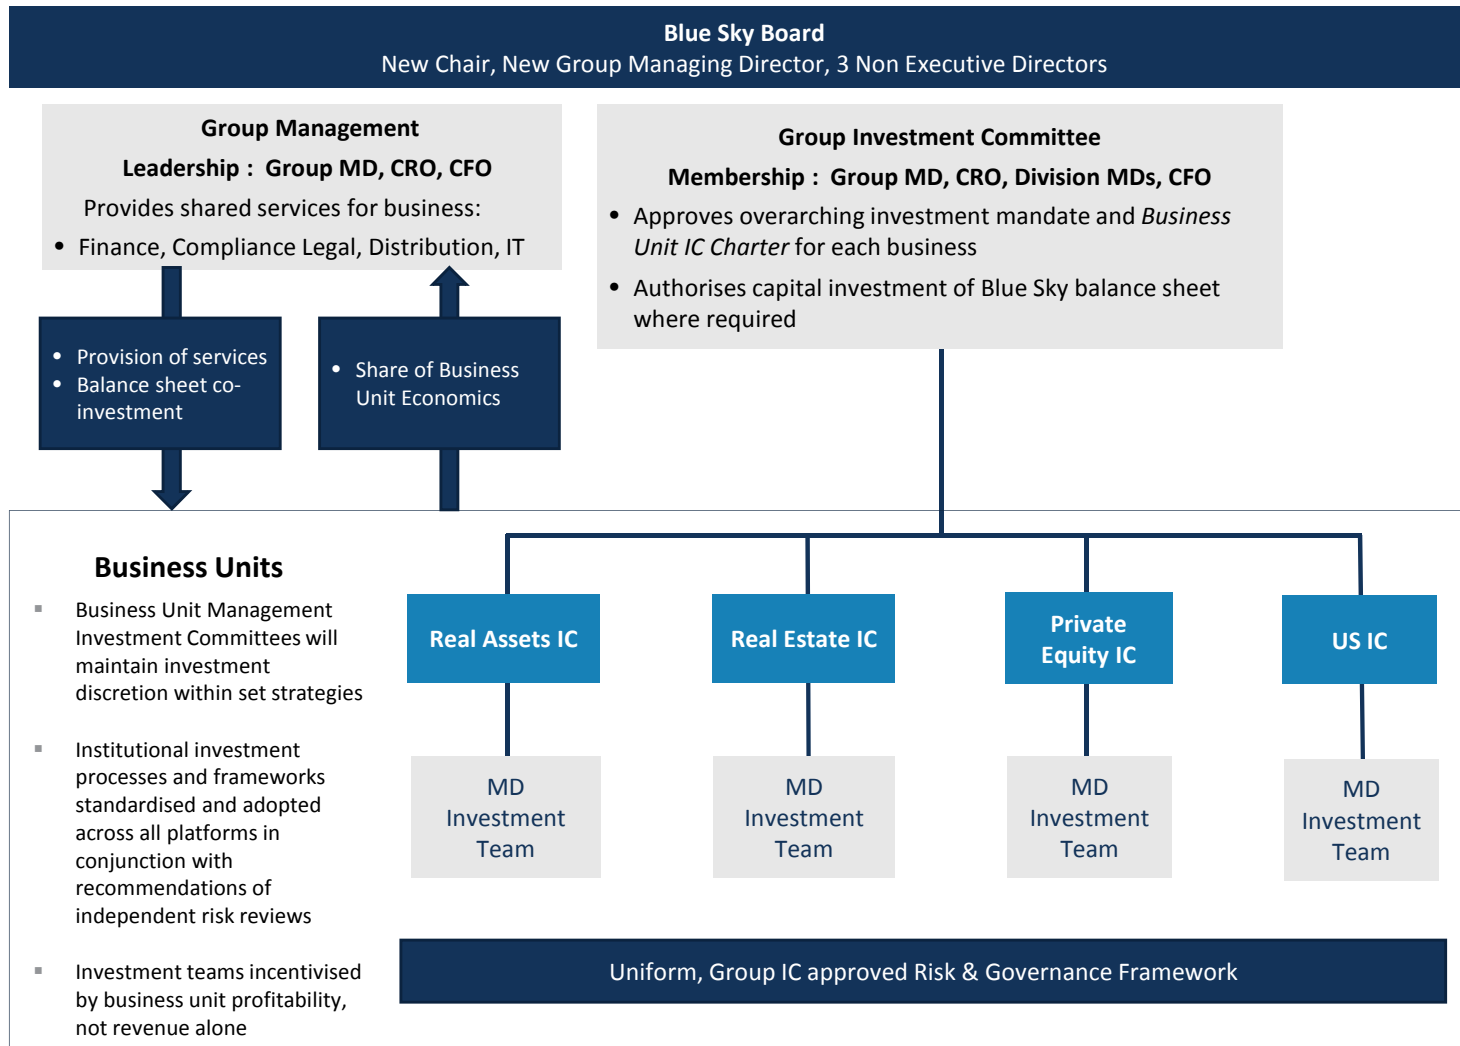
Blue Sky Board
New Chair, New Group Managing Director, 3 Non Executive Directors

Group Management
Leadership : Group MD, CRO, CFO
Provides shared services for business:
• Finance, Compliance Legal, Distribution, IT

• Provision of services
• Balance sheet co-investment

• Share of Business Unit Economics

Group Investment Committee
Membership : Group MD, CRO, Division MDs, CFO
• Approves overarching investment mandate and *Business Unit IC Charter* for each business
• Authorises capital investment of Blue Sky balance sheet where required

Business Units
▪ Business Unit Management Investment Committees will maintain investment discretion within set strategies
▪ Institutional investment processes and frameworks standardised and adopted across all platforms in conjunction with recommendations of independent risk reviews
▪ Investment teams incentivised by business unit profitability, not revenue alone

Real Assets IC
Real Estate IC
Private Equity IC
US IC

MD Investment Team
MD Investment Team
MD Investment Team
MD Investment Team

Uniform, Group IC approved Risk & Governance Framework